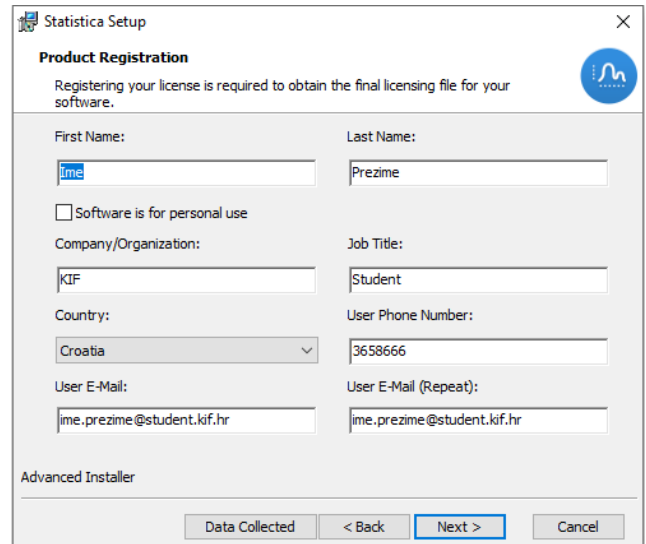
Statistica Setup

Product Registration

Registering your license is required to obtain the final licensing file for your software.

First Name:

Ime

Last Name:

Prezime

Software is for personal use

Company/Organization:

KIF

Job Title:

Student

Country:

Croatia

User Phone Number:

3658666

User E-Mail:

ime.prezime@student.kif.hr

User E-Mail (Repeat):

ime.prezime@student.kif.hr

Advanced Installer

Data Collected

< Back

Next >

Cancel